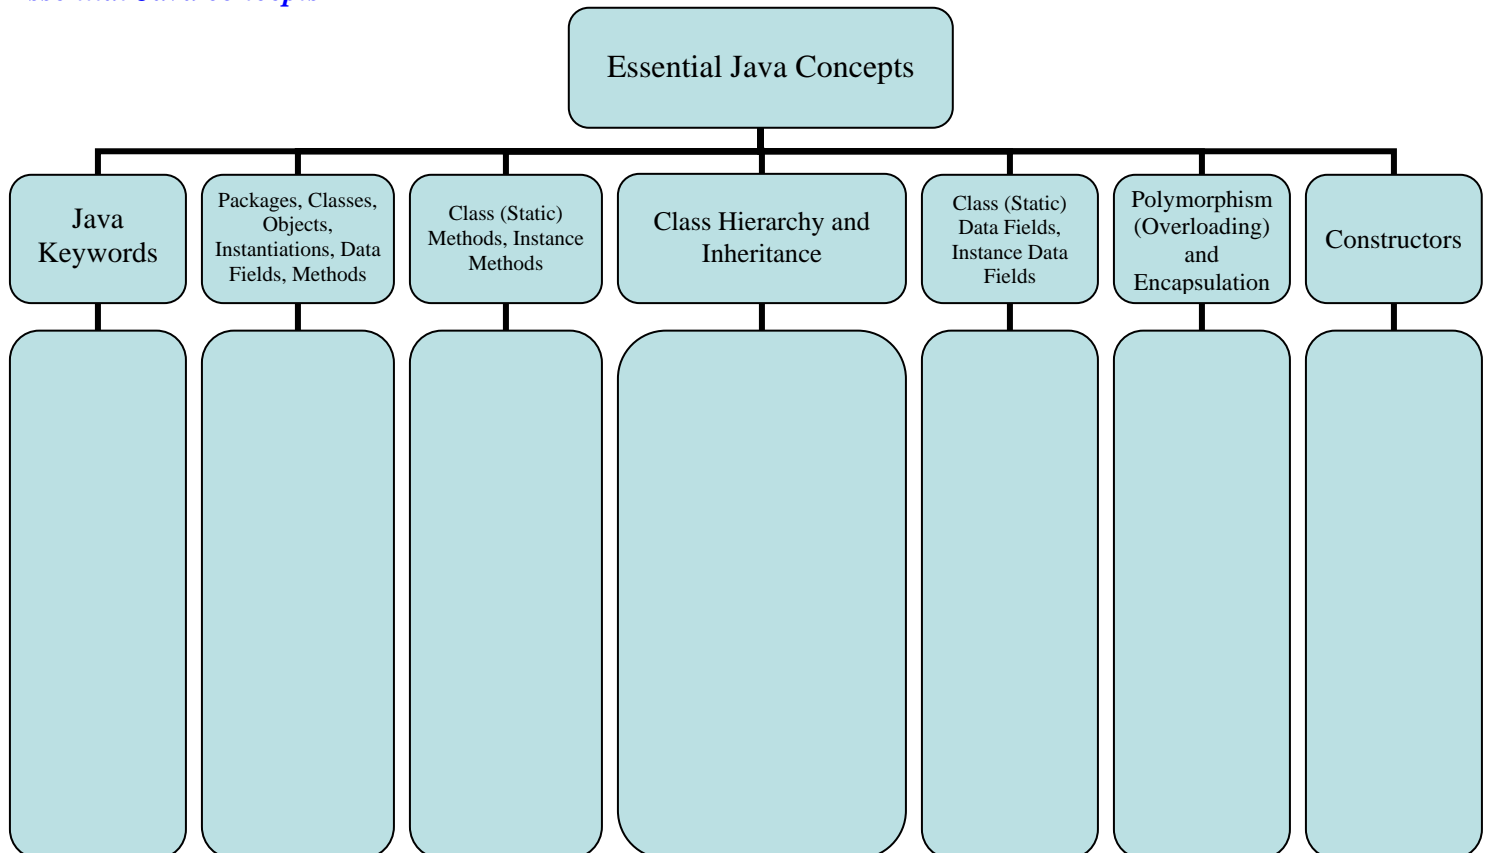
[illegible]

Essential Java Concepts

Java Keywords

Packages, Classes, Objects, Instantiations, Data Fields, Methods

Class (Static) Methods, Instance Methods

Class Hierarchy and Inheritance

Class (Static) Data Fields, Instance Data Fields

Polymorphism (Overloading) and Encapsulation

Constructors